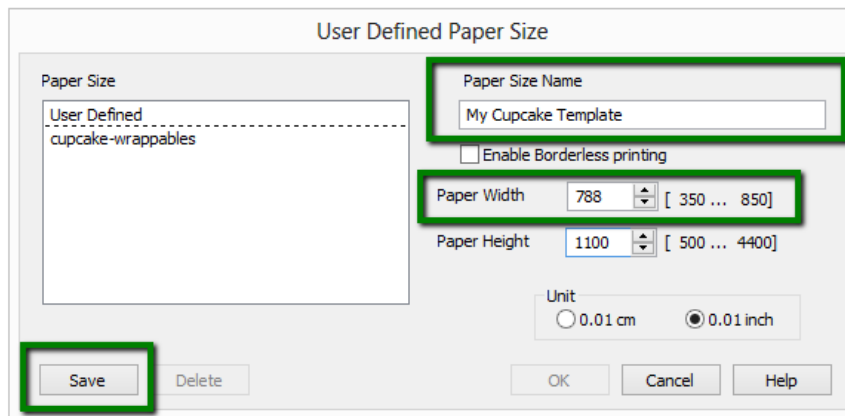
User Defined Paper Size

Paper Size

User Defined

cupcake-wrappables

Paper Size Name

My Cupcake Template

Enable Borderless printing

Paper Width 788 [ 350 ... 850]

Paper Height 1100 [ 500 ... 4400]

Unit

0.01 cm

0.01 inch

Save

Delete

OK

Cancel

Help